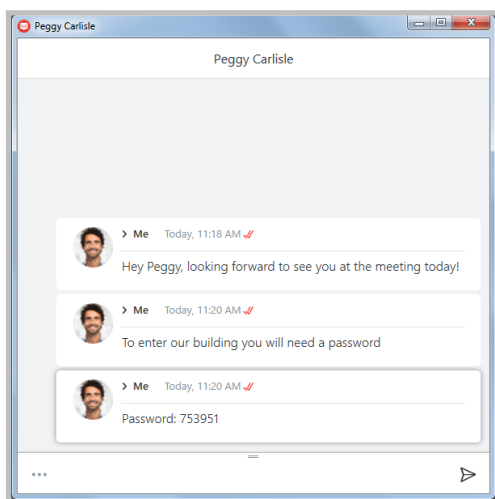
Peggy Carlisle

Peggy Carlisle

› Me Today, 11:18 AM

Hey Peggy, looking forward to see you at the meeting today!

› Me Today, 11:20 AM

To enter our building you will need a password

› Me Today, 11:20 AM

Password: 753951

...